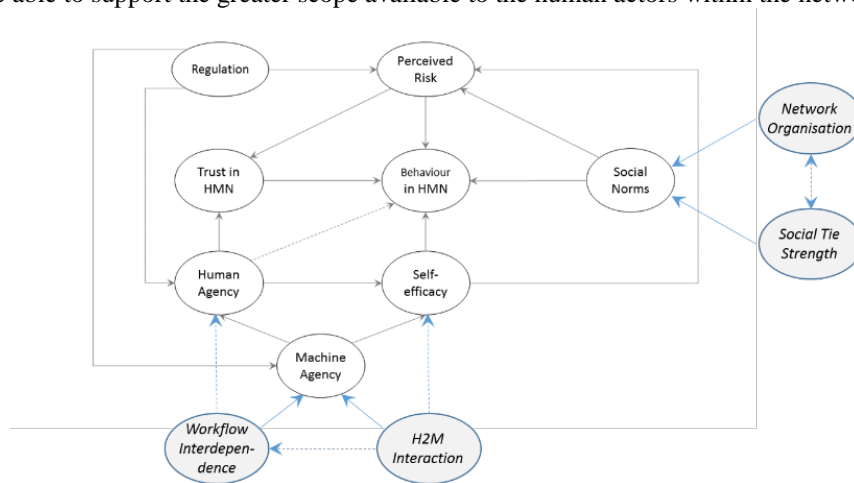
e able to support the greater scope available to the human actors within the netw

Regulation

Perceived Risk

Network Organisation

Trust in HMN

Behaviour in HMN

Social Norms

Social Tie Strength

Human Agency

Self-efficacy

Machine Agency

Workflow Interdependence

H2M Interaction